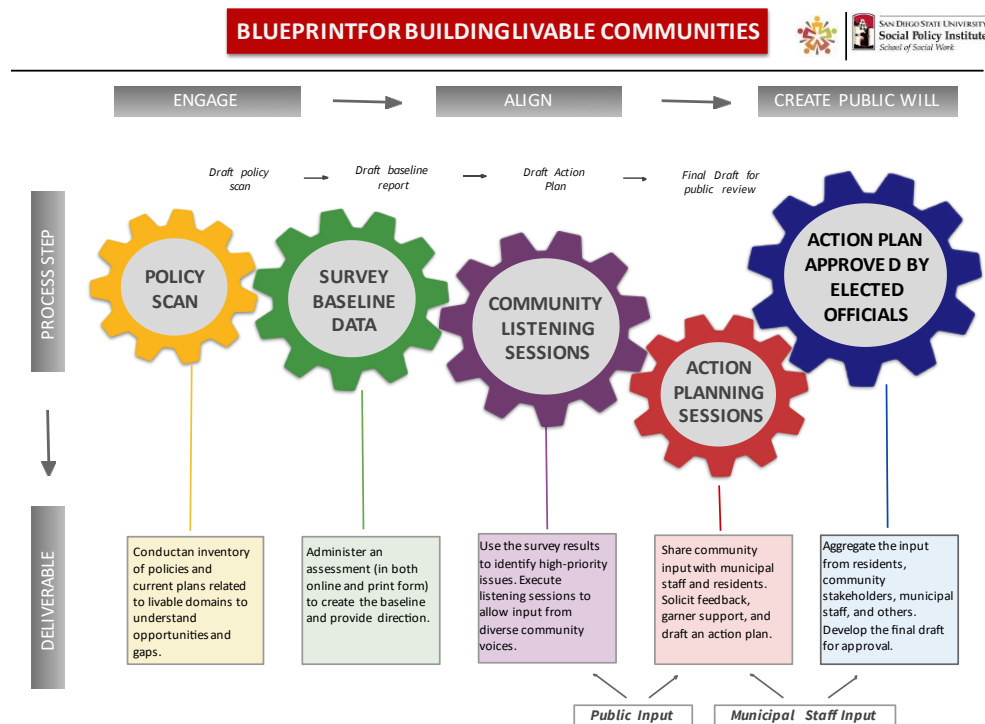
BLUEPRINTFOR BUILDINGLIVABLE COMMUNITIES

SAN DIEGO STATE UNIVERSITY
Social Policy Institute
School of Social Work

ENGAGE

ALIGN

CREATE PUBLIC WILL

Draft policy scan

Draft baseline report

Draft Action Plan

Final Draft for public review

PROCESS STEP

POLICY SCAN

SURVEY BASELINE DATA

COMMUNITY LISTENING SESSIONS

ACTION PLANNING SESSIONS

ACTION PLAN APPROVE D BY ELECTED OFFICIALS

DELIVERABLE

Conductan inventory of policies and current plans related to livable domains to understand opportunities and gaps.

Administer an assessment (in both online and print form) to create the baseline and provide direction.

Use the survey results to identify high-priority issues. Execute listening sessions to allow input from diverse community voices.

Share community input with municipal staff and residents. Solicit feedback, garner support, and draft an action plan.

Aggregate the input from residents, community stakeholders, municipal staff, and others. Develop the final draft for approval.

Public Input

Municipal Staff Input